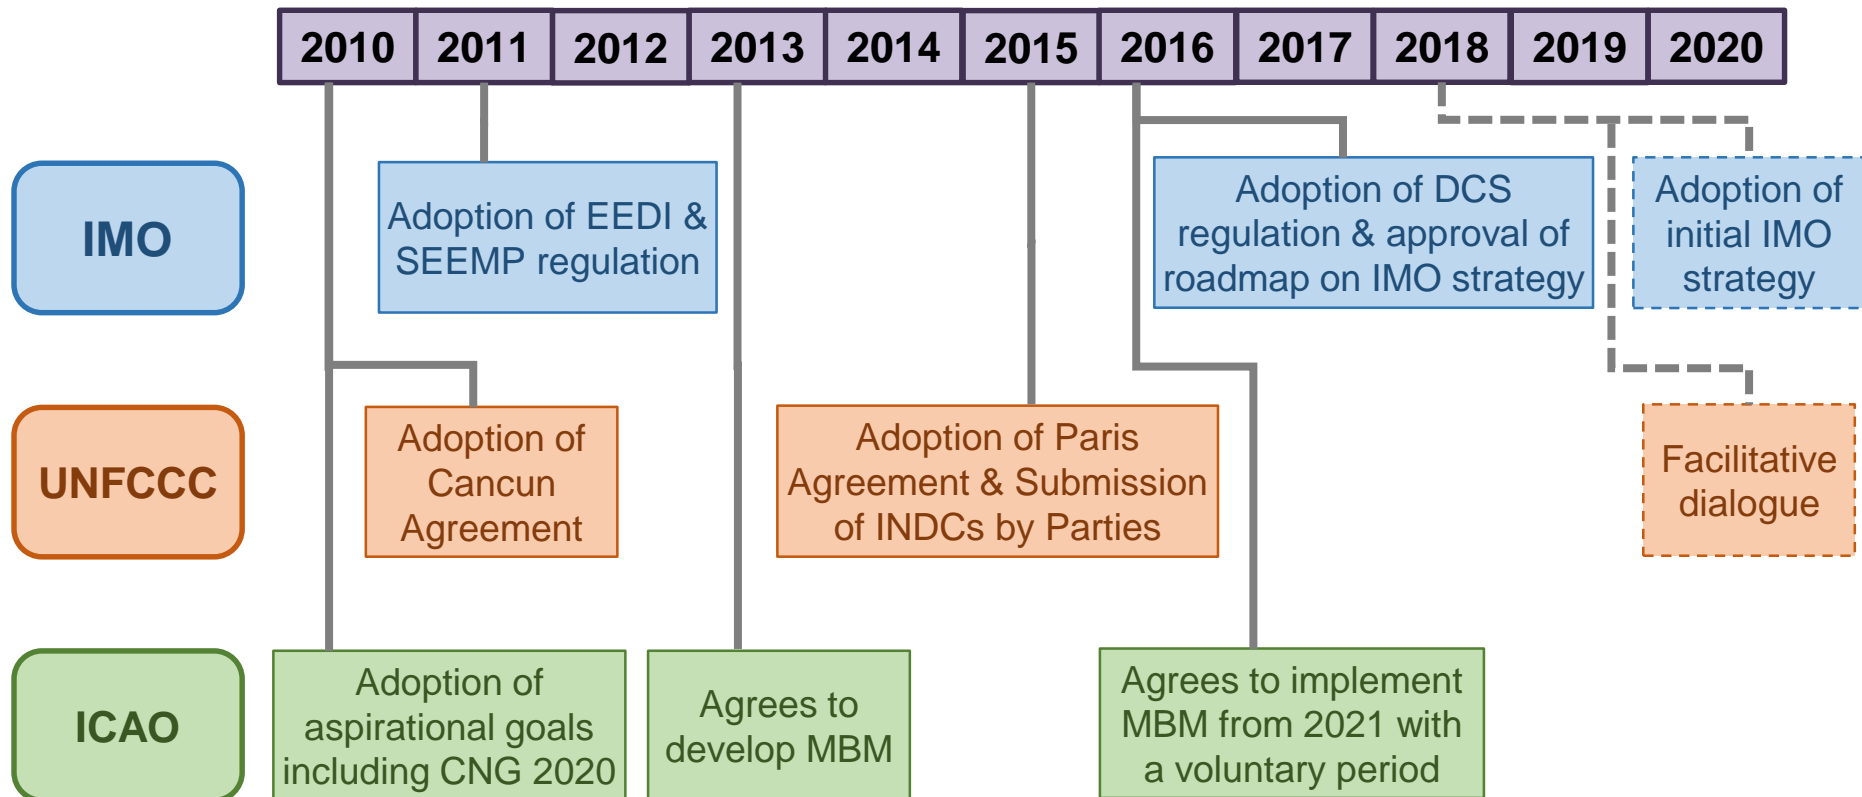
| 2010 | 2011 | 2012 | 2013 | 2014 | 2015 | 2016 | 2017 | 2018 | 2019 | 2020 |
|---|---|---|---|---|---|---|---|---|---|---|

IMO

Adoption of EEDI & SEEMP regulation

Adoption of DCS regulation & approval of roadmap on IMO strategy

Adoption of initial IMO strategy

UNFCCC

Adoption of Cancun Agreement

Adoption of Paris Agreement & Submission of INDCs by Parties

Facilitative dialogue

ICAO

Adoption of aspirational goals including CNG 2020

Agrees to develop MBM

Agrees to implement MBM from 2021 with a voluntary period